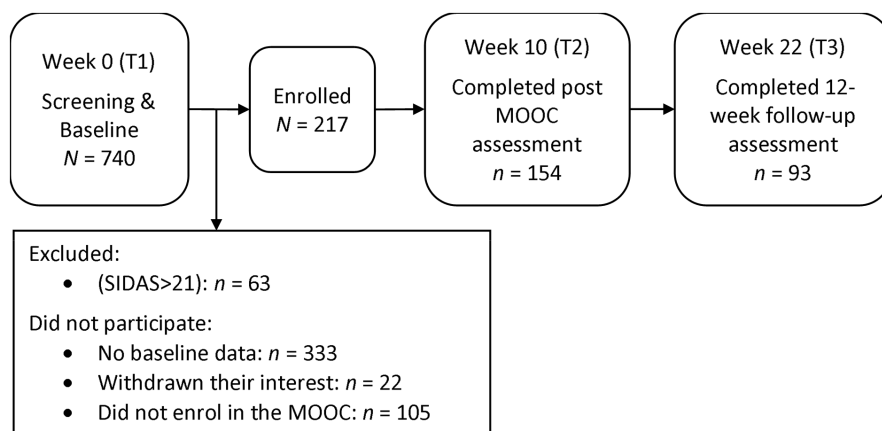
Week 0 (T1)
Screening & Baseline
$N$ = 740

Enrolled
$N$ = 217

Week 10 (T2)
Completed post MOOC assessment
$n$ = 154

Week 22 (T3)
Completed 12-week follow-up assessment
$n$ = 93

Excluded:
- (SIDAS>21): $n$ = 63

Did not participate:
- No baseline data: $n$ = 333
- Withdrawn their interest: $n$ = 22
- Did not enrol in the MOOC: $n$ = 105